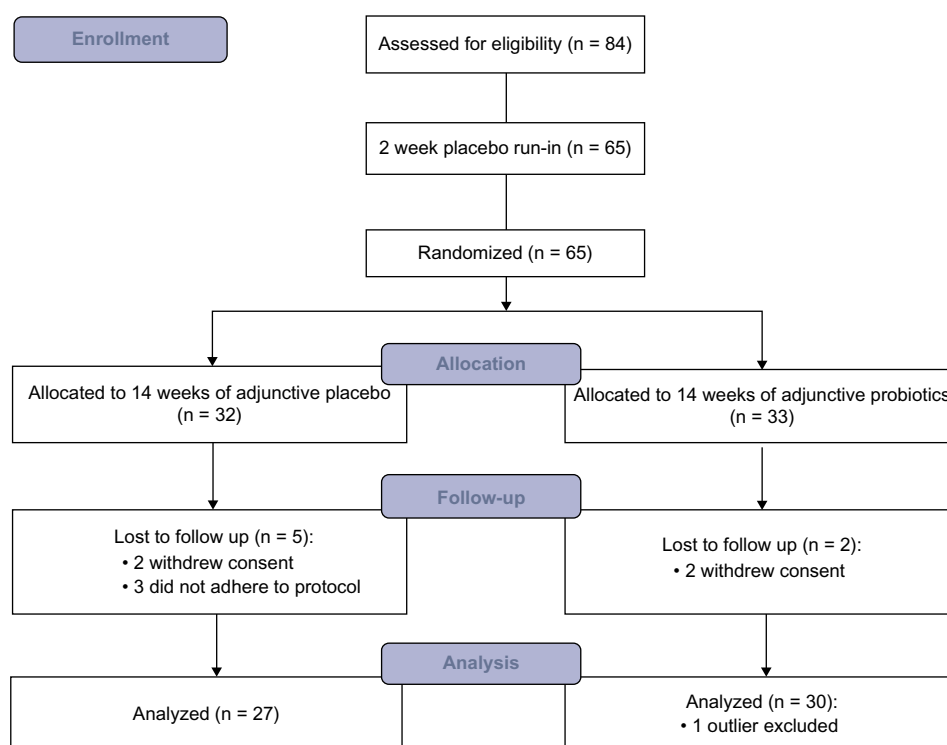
Enrollment

Assessed for eligibility (n = 84)

2 week placebo run-in (n = 65)

Randomized (n = 65)

Allocation

Allocated to 14 weeks of adjunctive placebo (n = 32)

Allocated to 14 weeks of adjunctive probiotics (n = 33)

Follow-up

Lost to follow up (n = 5):
• 2 withdrew consent
• 3 did not adhere to protocol

Lost to follow up (n = 2):
• 2 withdrew consent

Analysis

Analyzed (n = 27)

Analyzed (n = 30):
• 1 outlier excluded